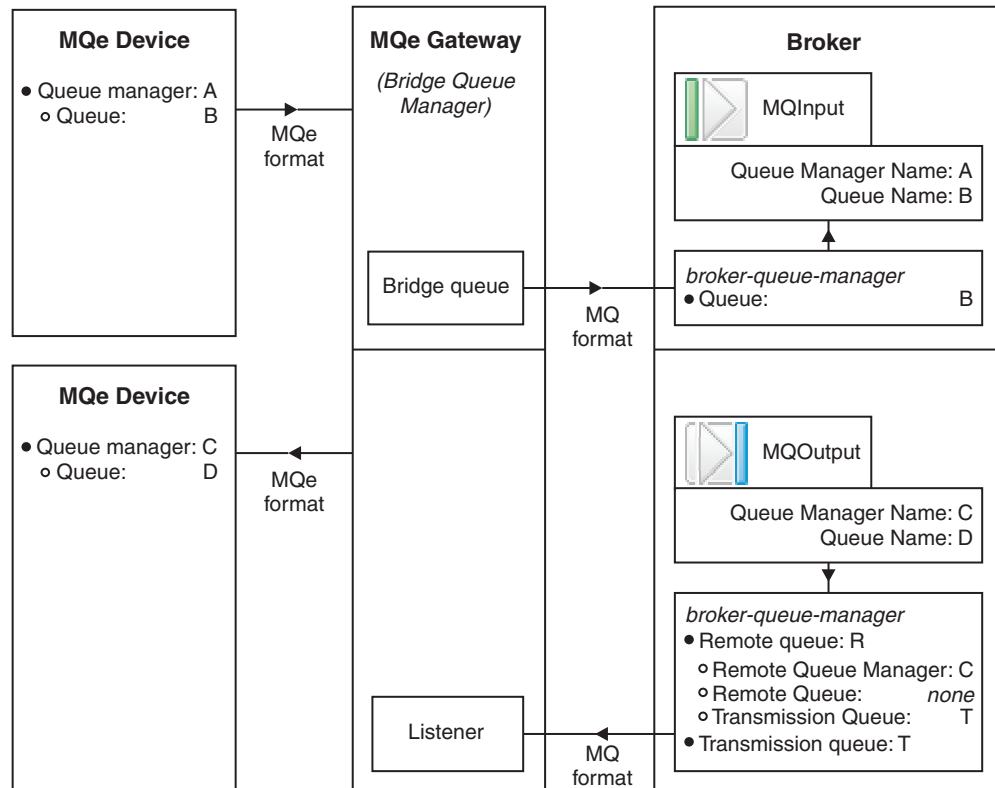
MQe Device

• Queue manager: A
◦ Queue: B

MQe format

MQe Gateway

(Bridge Queue Manager)

Bridge queue

MQ format

Broker

MQInput

Queue Manager Name: A
Queue Name: B

broker-queue-manager
• Queue: B

MQe Device

• Queue manager: C
◦ Queue: D

MQe format

MQOutput

Queue Manager Name: C
Queue Name: D

broker-queue-manager
• Remote queue: R
◦ Remote Queue Manager: C
◦ Remote Queue: none
◦ Transmission Queue: T
• Transmission queue: T

Listener

MQ format